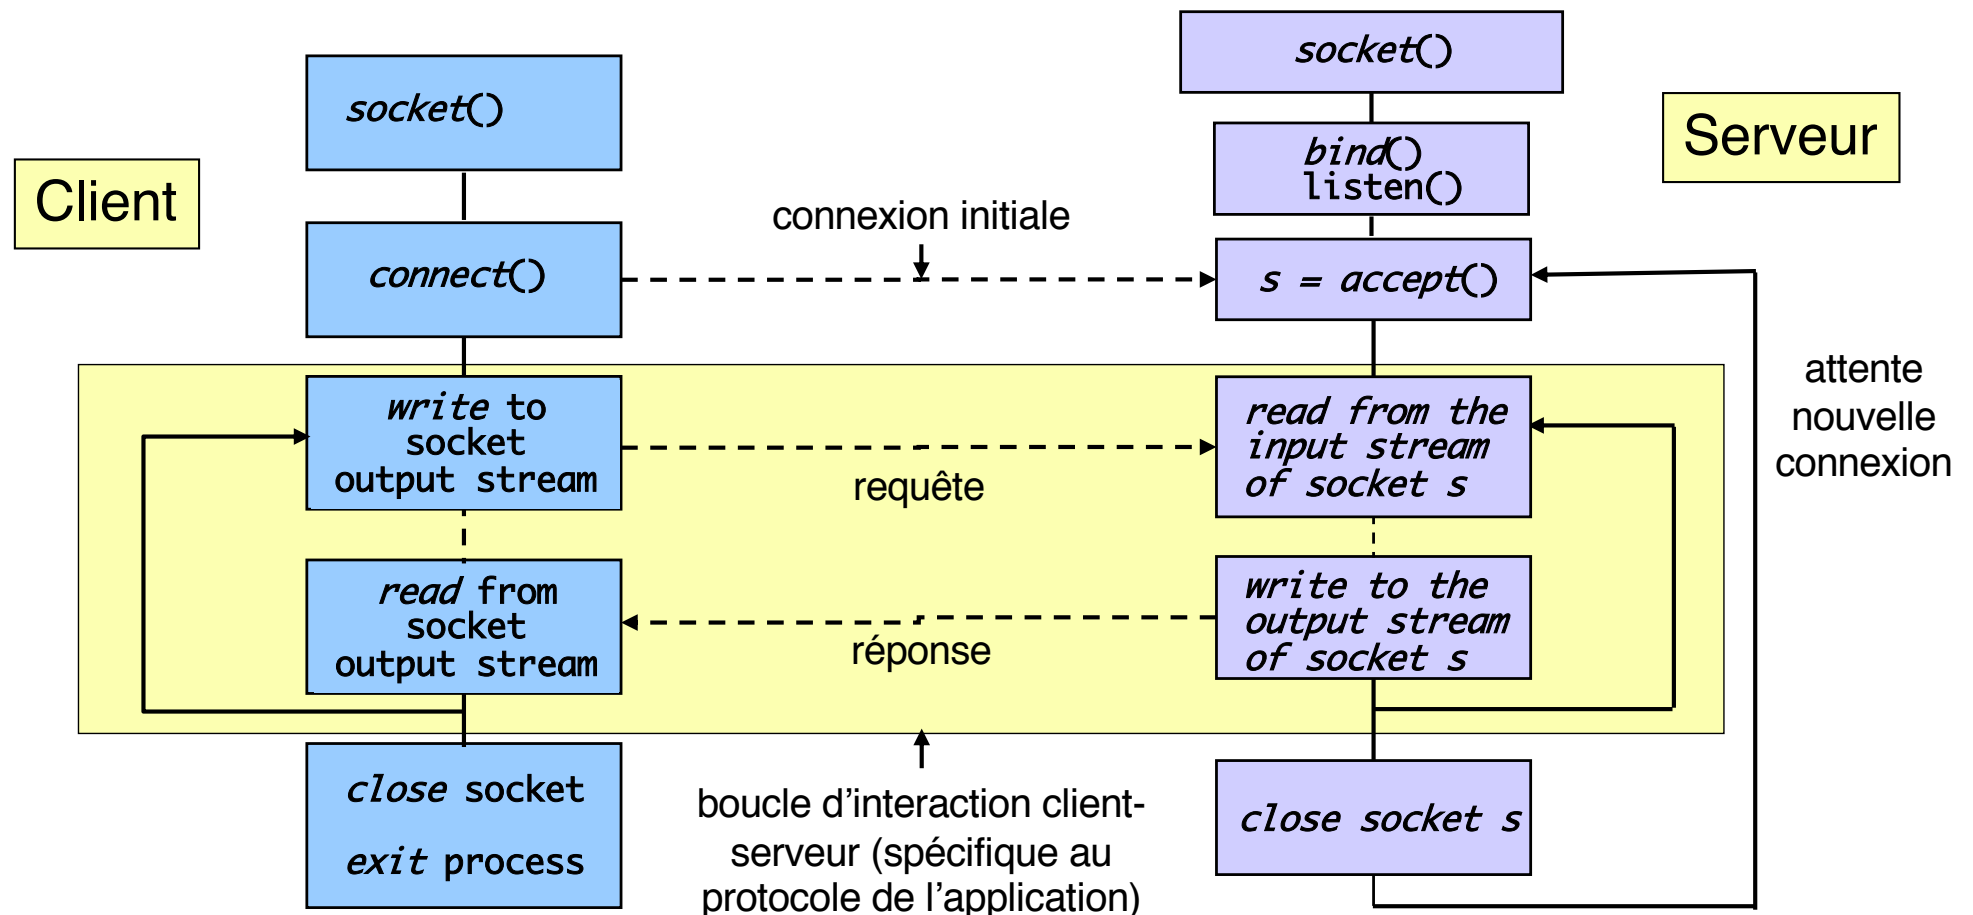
Client

socket()

connect()

write to socket output stream

read from socket output stream

close socket

exit process

connexion initiale

requête

réponse

boucle d'interaction client-serveur (spécifique au protocole de l'application)

socket()

bind()
listen()

s = accept()

read from the input stream of socket s

write to the output stream of socket s

close socket s

Serveur

attente nouvelle connexion